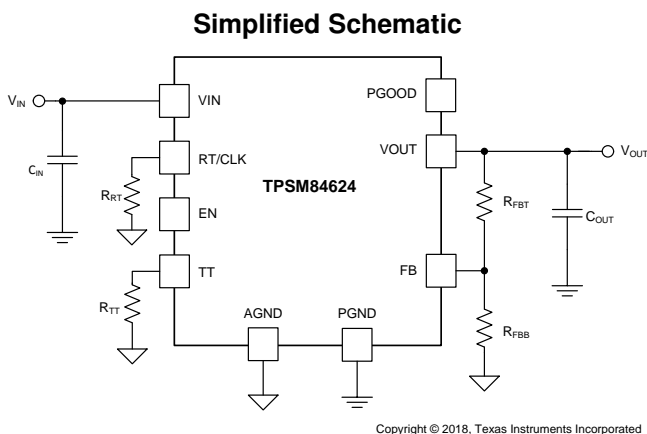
Simplified Schematic

$V_{IN}$

$C_{IN}$

VIN

RT/CLK

$R_{RT}$

EN

TT

$R_{TT}$

TPSM84624

PGOOD

VOUT

FB

AGND

PGND

$R_{FBT}$

$R_{FBB}$

$C_{OUT}$

$V_{OUT}$

Copyright © 2018, Texas Instruments Incorporated